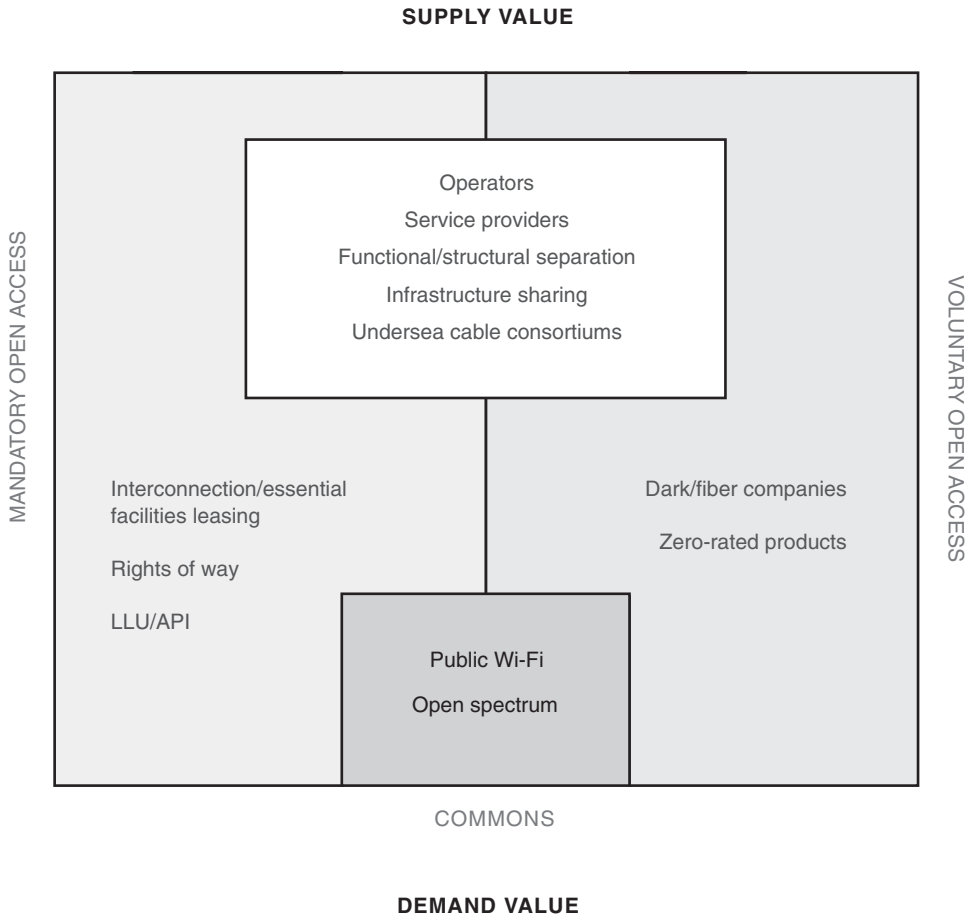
SUPPLY VALUE

MANDATORY OPEN ACCESS

Operators
Service providers
Functional/structural separation
Infrastructure sharing
Undersea cable consortiums

VOLUNTARY OPEN ACCESS

Interconnection/essential facilities leasing

Rights of way

LLU/API

Dark/fiber companies

Zero-rated products

Public Wi-Fi
Open spectrum

COMMONS

DEMAND VALUE